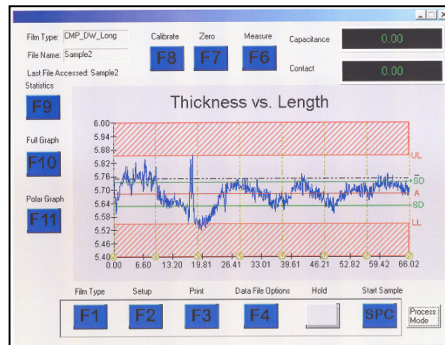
Film Type: CMP_DW_Long
File Name: Sample2
Last File Accessed: Sample2

Calibrate F8
Zero F7
Measure F6

Capacitance 0.00
Contact 0.00

Statistics F9
Full Graph F10
Polar Graph F11

Thickness vs. Length

6.00
5.94
5.88
5.82
5.76
5.70
5.64
5.58
5.52
5.46
5.40

0.00 6.60 13.20 19.81 26.41 33.01 39.61 46.21 52.82 59.42 66.02

UL
SD
A
SD
LL

Film Type F1
Setup F2
Print F3
Data File Options F4
Hold
Start Sample SPC
Process Mode